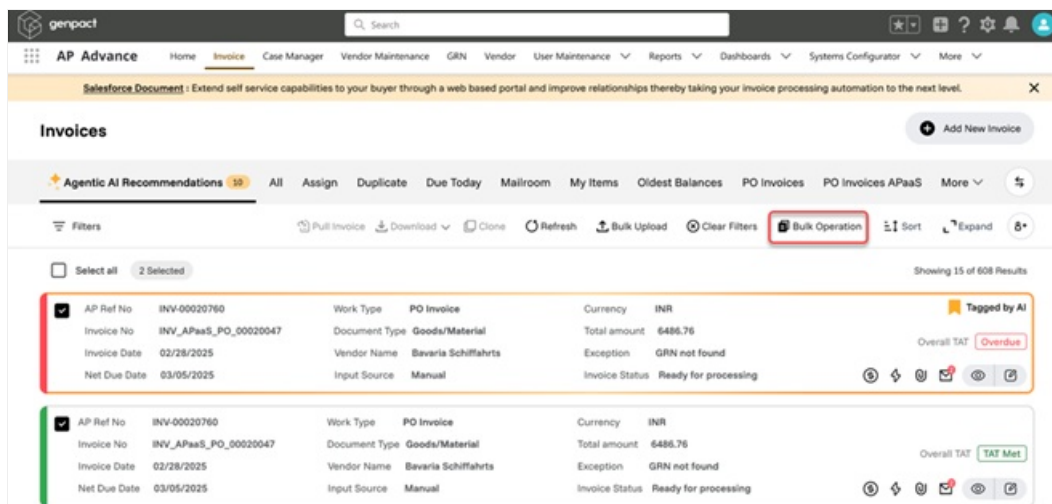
genpact

Search

AP Advance Home Invoice Case Manager Vendor Maintenance GRN Vendor User Maintenance Reports Dashboards Systems Configurator More

Salesforce Document : Extend self service capabilities to your buyer through a web based portal and improve relationships thereby taking your invoice processing automation to the next level.

Invoices

Add New Invoice

Agentic AI Recommendations 10 All Assign Duplicate Due Today Mailroom My Items Oldest Balances PO Invoices PO Invoices APaaS More

Filters Pull Invoice Download Clone Refresh Bulk Upload Clear Filters Bulk Operation Sort Expand 8+

Select all 2 Selected

Showing 15 of 608 Results

AP Ref No INV-00020760
Invoice No INV_APaaS_PO_00020047
Invoice Date 02/28/2025
Net Due Date 03/05/2025
Work Type PO Invoice
Document Type Goods/Material
Vendor Name Bavaria Schiffahrts
Input Source Manual
Currency INR
Total amount 6486.76
Exception GRN not found
Invoice Status Ready for processing
Tagged by AI
Overall TAT Overdue

AP Ref No INV-00020760
Invoice No INV_APaaS_PO_00020047
Invoice Date 02/28/2025
Net Due Date 03/05/2025
Work Type PO Invoice
Document Type Goods/Material
Vendor Name Bavaria Schiffahrts
Input Source Manual
Currency INR
Total amount 6486.76
Exception GRN not found
Invoice Status Ready for processing
Overall TAT TAT Met